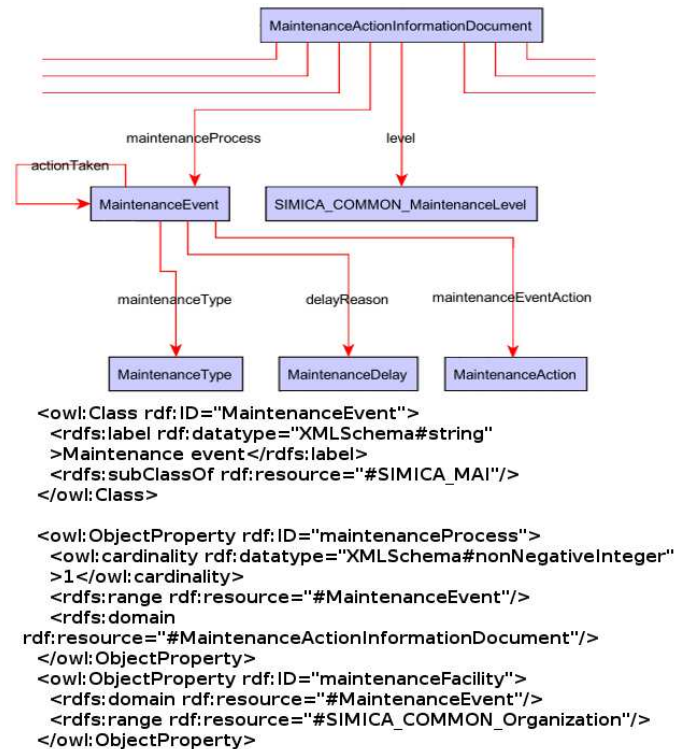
MaintenanceActionInformationDocument

maintenanceProcess

level

actionTaken

MaintenanceEvent

SIMICA_COMMON_MaintenanceLevel

maintenanceType

delayReason

maintenanceEventAction

MaintenanceType

MaintenanceDelay

MaintenanceAction

<owl:Class rdf:ID="MaintenanceEvent">
<rdfs:label rdf:datatype="XMLSchema#string"
>Maintenance event</rdfs:label>
<rdfs:subClassOf rdf:resource="#SIMICA_MAI"/>
</owl:Class>

<owl:ObjectProperty rdf:ID="maintenanceProcess">
<owl:cardinality rdf:datatype="XMLSchema#nonNegativeInteger"
>1</owl:cardinality>
<rdfs:range rdf:resource="#MaintenanceEvent"/>
<rdfs:domain
rdf:resource="#MaintenanceActionInformationDocument"/>
</owl:ObjectProperty>
<owl:ObjectProperty rdf:ID="maintenanceFacility">
<rdfs:domain rdf:resource="#MaintenanceEvent"/>
<rdfs:range rdf:resource="#SIMICA_COMMON_Organization"/>
</owl:ObjectProperty>